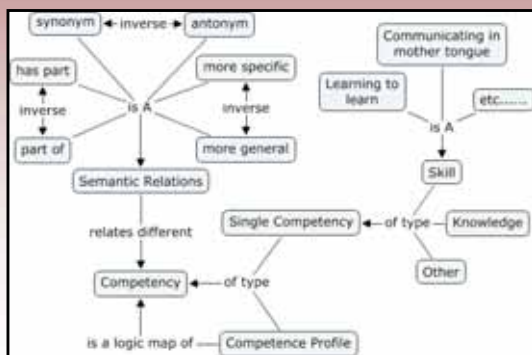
synonym ◄ inverse ► antonym

has part

inverse

part of

is A

more specific

inverse

more general

Semantic Relations

relates different

Competency ◄ of type

is a logic map of

Competence Profile

Communicating in mother tongue

Learning to learn

etc......

is A

Skill

Single Competency ◄ of type

Knowledge

Other